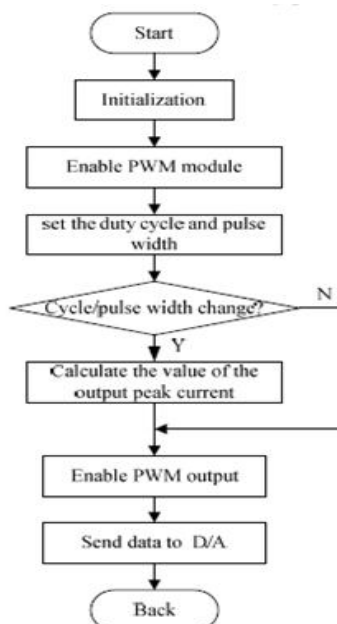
Start

Initialization

Enable PWM module

set the duty cycle and pulse width

Cycle/pulse width change?

N

Y

Calculate the value of the output peak current

Enable PWM output

Send data to D/A

Back